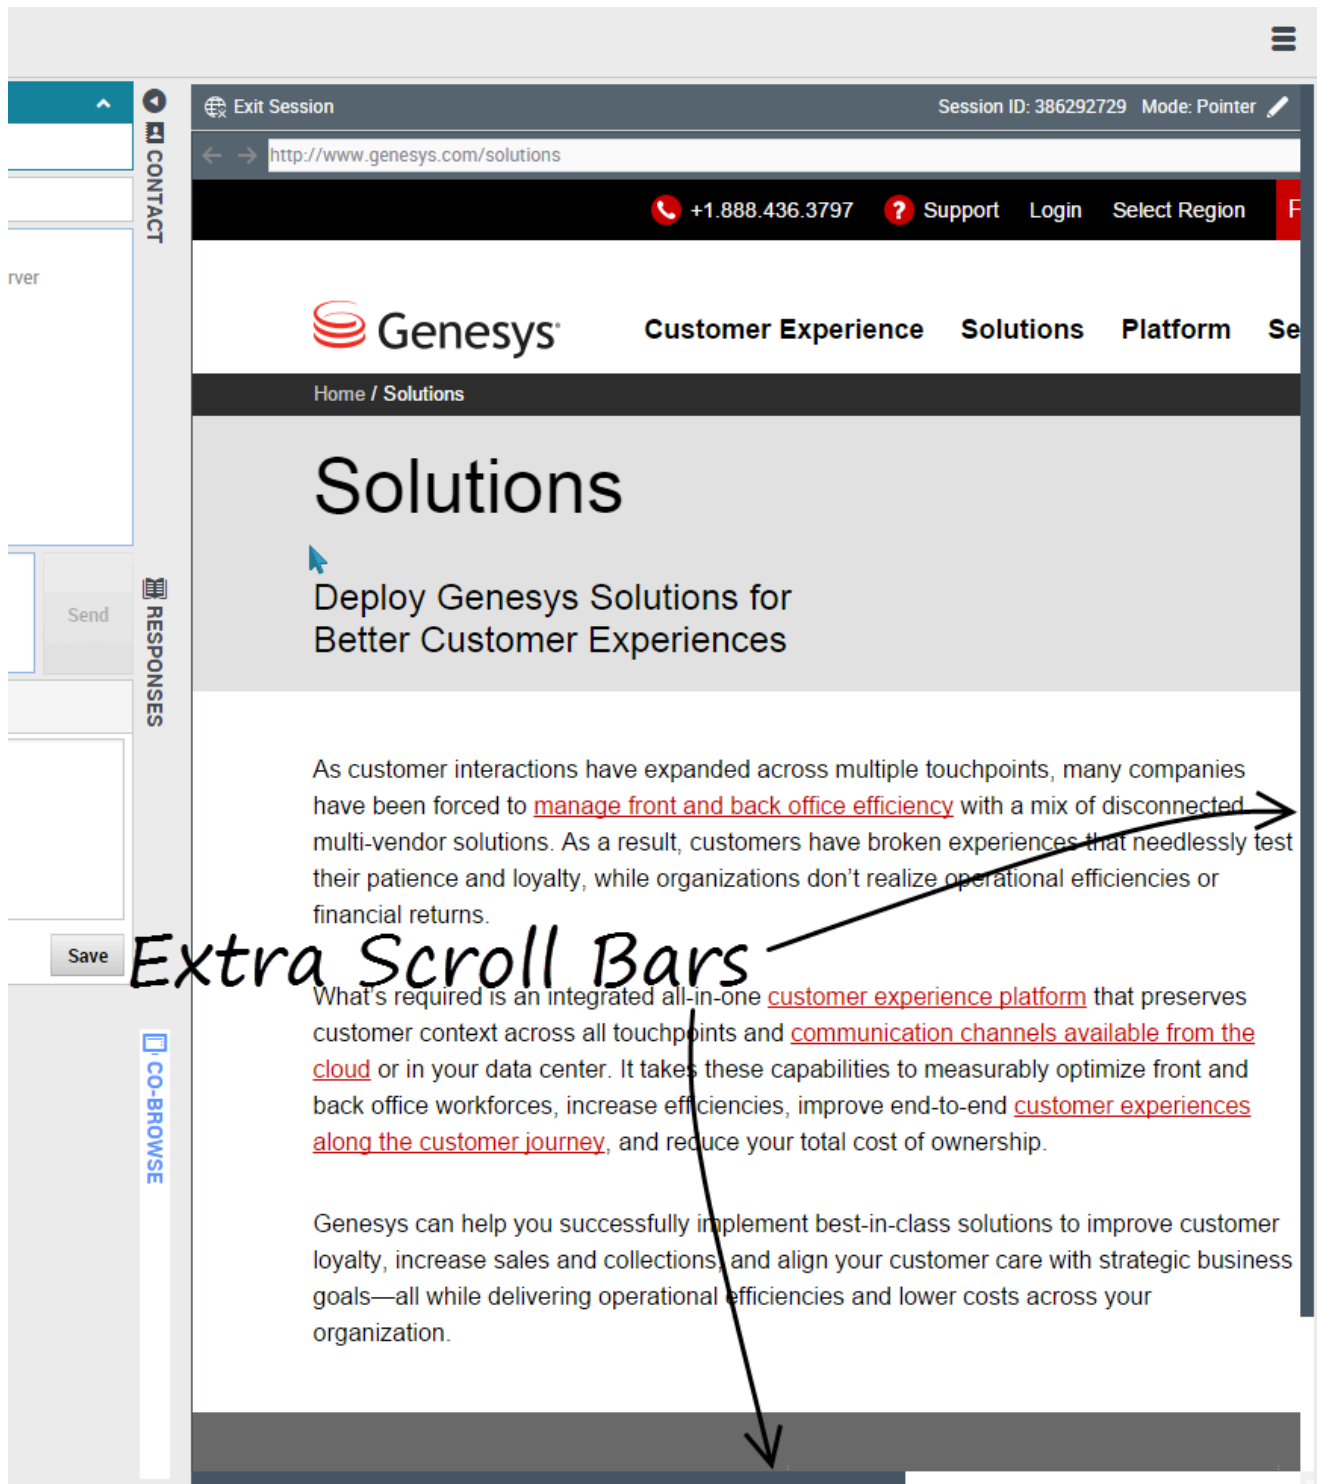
rver

Send

Save

CONTACT

RESPONSES

CO-BROWSE

Exit Session

Session ID: 386292729 Mode: Pointer

http://www.genesys.com/solutions

+1.888.436.3797 Support Login Select Region F

Genesys

Customer Experience Solutions Platform Se

Home / Solutions

Solutions

Deploy Genesys Solutions for Better Customer Experiences

As customer interactions have expanded across multiple touchpoints, many companies have been forced to manage front and back office efficiency with a mix of disconnected multi-vendor solutions. As a result, customers have broken experiences that needlessly test their patience and loyalty, while organizations don't realize operational efficiencies or financial returns.

Extra Scroll Bars

What's required is an integrated all-in-one customer experience platform that preserves customer context across all touchpoints and communication channels available from the cloud or in your data center. It takes these capabilities to measurably optimize front and back office workforces, increase efficiencies, improve end-to-end customer experiences along the customer journey, and reduce your total cost of ownership.

Genesys can help you successfully implement best-in-class solutions to improve customer loyalty, increase sales and collections, and align your customer care with strategic business goals—all while delivering operational efficiencies and lower costs across your organization.